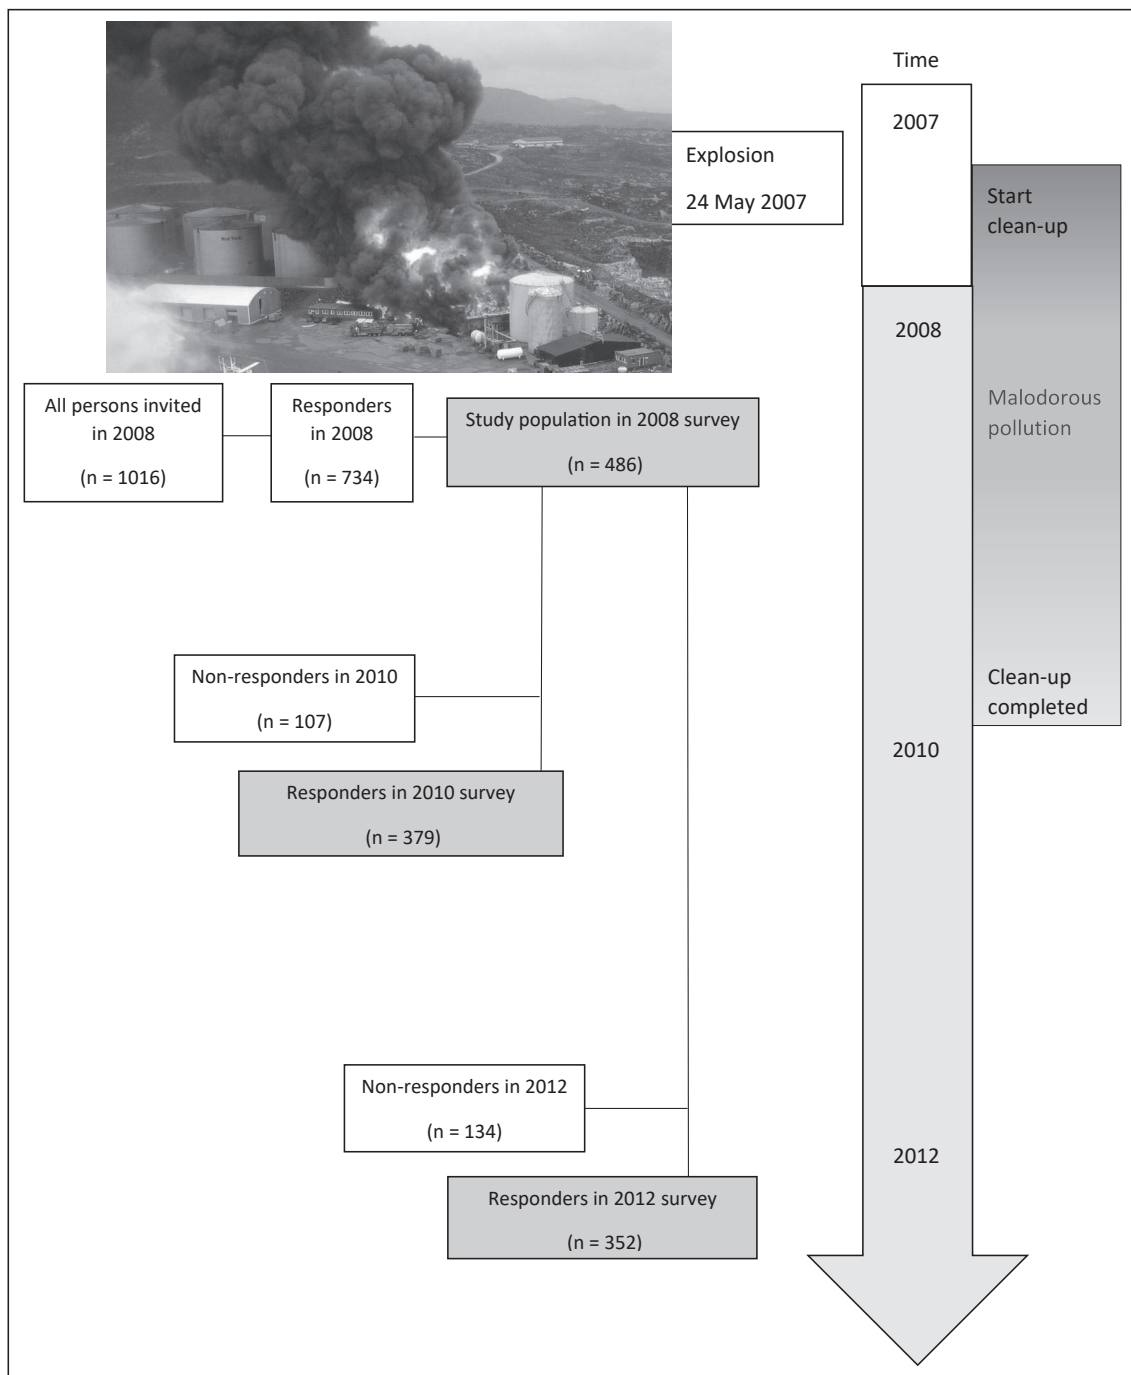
Time

2007

Explosion

24 May 2007

Start clean-up

2008

All persons invited in 2008

(n = 1016)

Responders in 2008

(n = 734)

Study population in 2008 survey

(n = 486)

Malodorous pollution

Non-responders in 2010

(n = 107)

Clean-up completed

2010

Responders in 2010 survey

(n = 379)

Non-responders in 2012

(n = 134)

2012

Responders in 2012 survey

(n = 352)